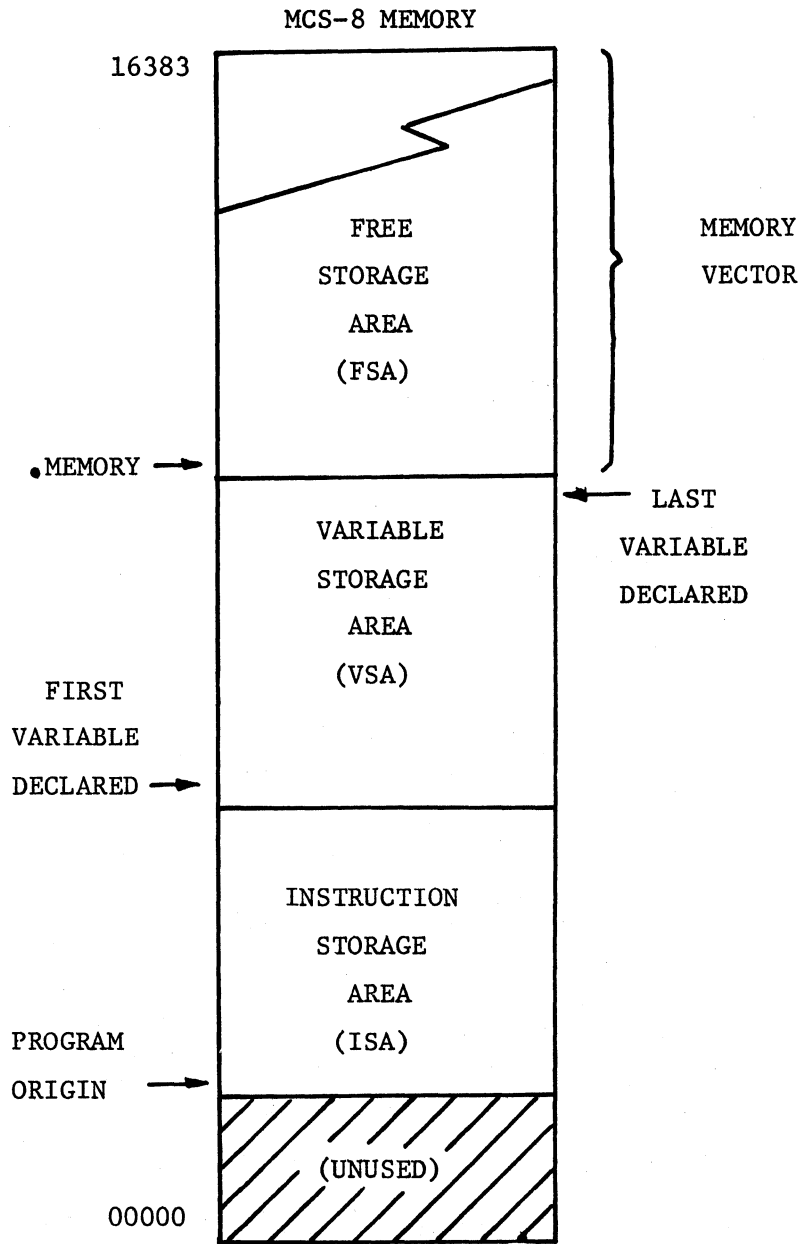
MCS-8 MEMORY

16383

FREE STORAGE AREA (FSA)

MEMORY VECTOR

.MEMORY

LAST VARIABLE DECLARED

VARIABLE STORAGE AREA (VSA)

FIRST VARIABLE DECLARED

INSTRUCTION STORAGE AREA (ISA)

PROGRAM ORIGIN

(UNUSED)

00000